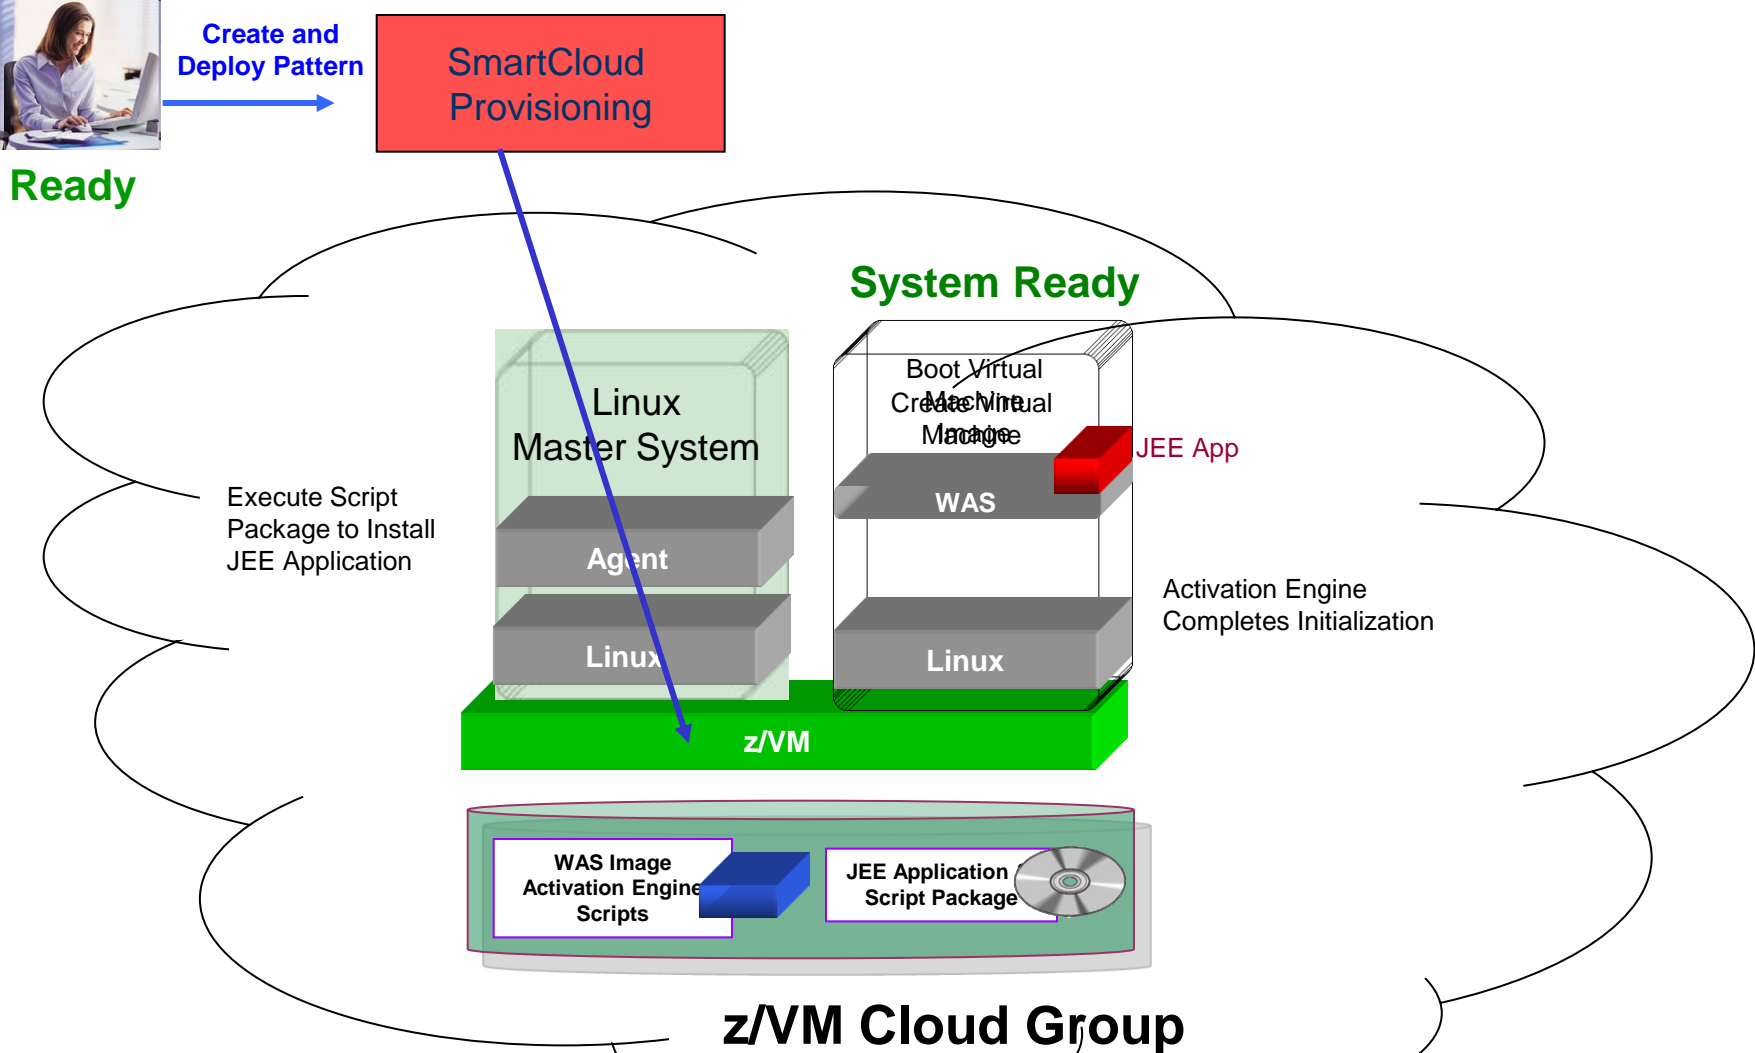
Create and Deploy Pattern

SmartCloud Provisioning

Ready

System Ready

Linux Master System

Agent

Linux

Boot Virtual Machine

Create Virtual Image

JEE App

WAS

Linux

Execute Script Package to Install JEE Application

Activation Engine Completes Initialization

z/VM

WAS Image Activation Engine Scripts

JEE Application Script Package

z/VM Cloud Group